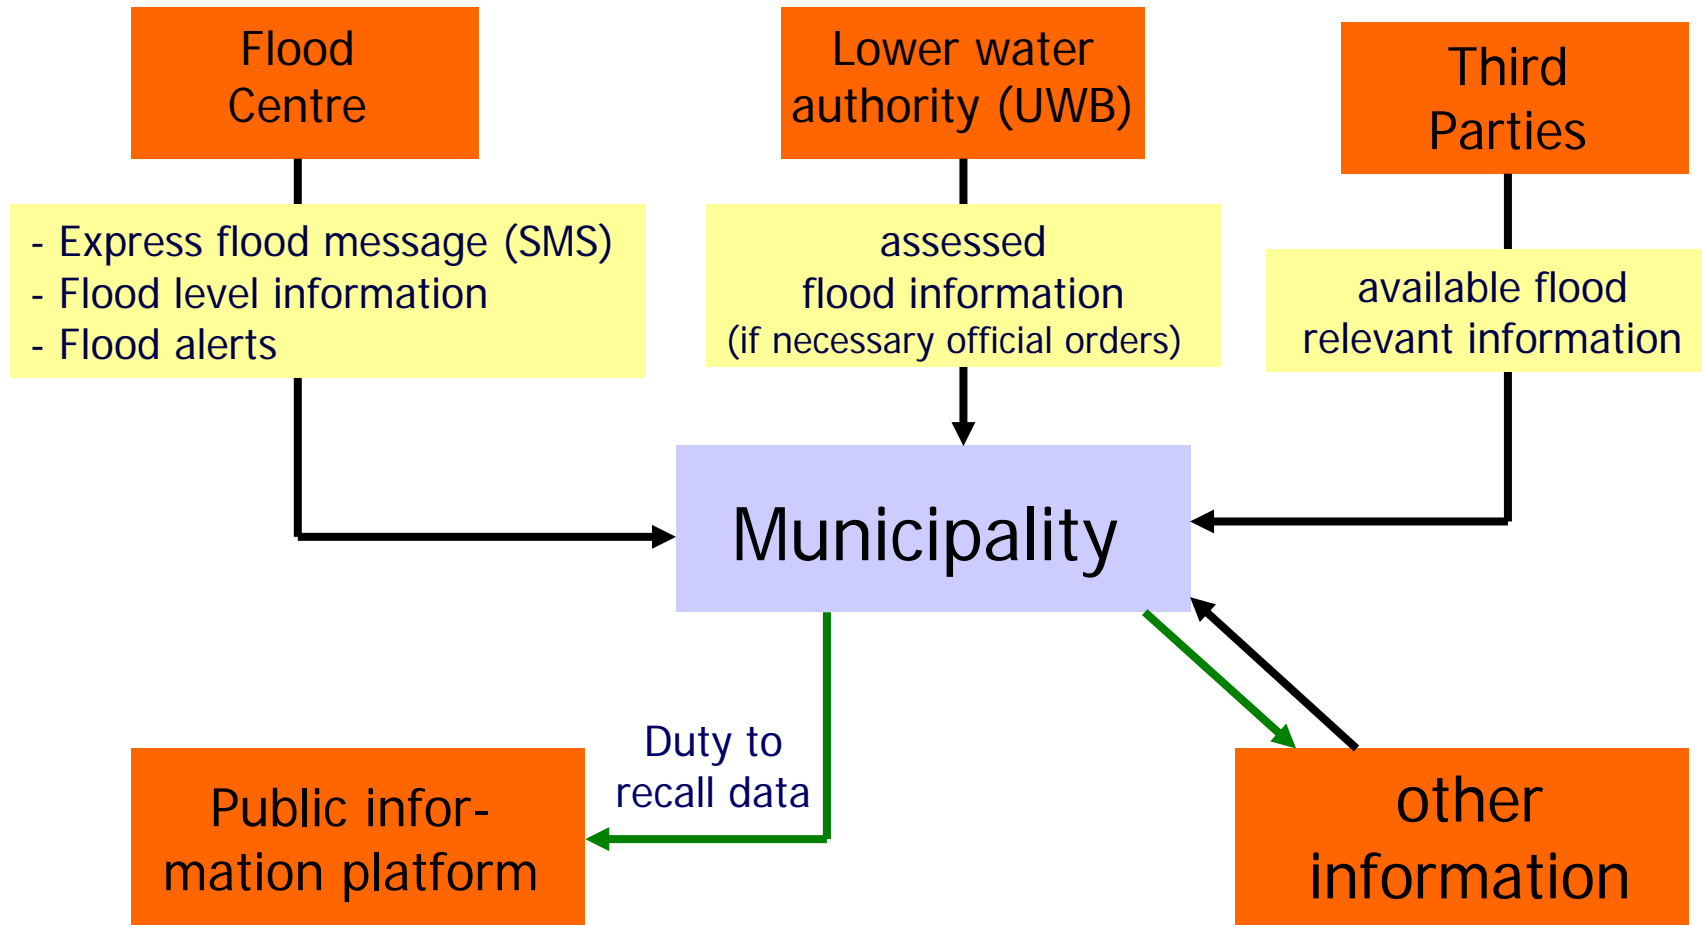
Flood Centre

Lower water authority (UWB)

Third Parties

- Express flood message (SMS)
- Flood level information
- Flood alerts

assessed flood information (if necessary official orders)

available flood relevant information

Municipality

Duty to recall data

Public information platform

other information